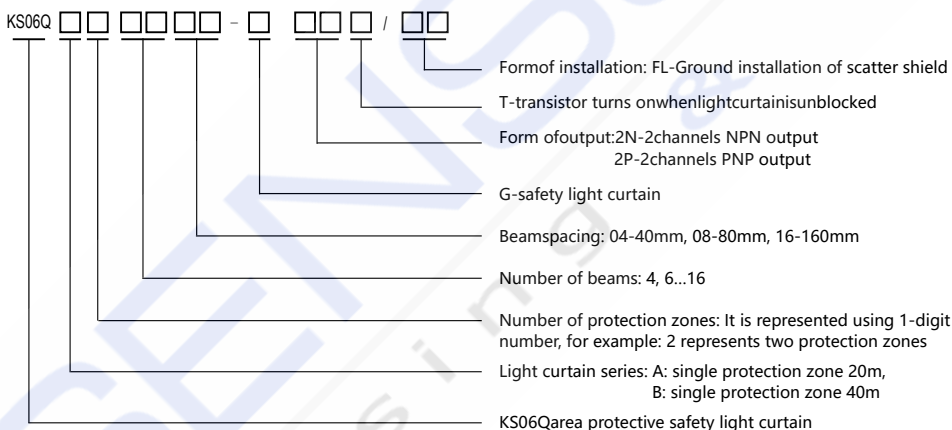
KS06Q □□ □□□□ - □ □□□ / □□

Formof installation: FL-Ground installation of scatter shield

T-transistor turns onwhenlightcurtainisunblocked

Form ofoutput:2N-2channels NPN output
2P-2channels PNP output

G-safety light curtain

Beamspacing: 04-40mm, 08-80mm, 16-160mm

Number of beams: 4, 6...16

Number of protection zones: It is represented using 1-digit number, for example: 2 represents two protection zones

Light curtain series: A: single protection zone 20m,
B: single protection zone 40m

KS06Qarea protective safety light curtain